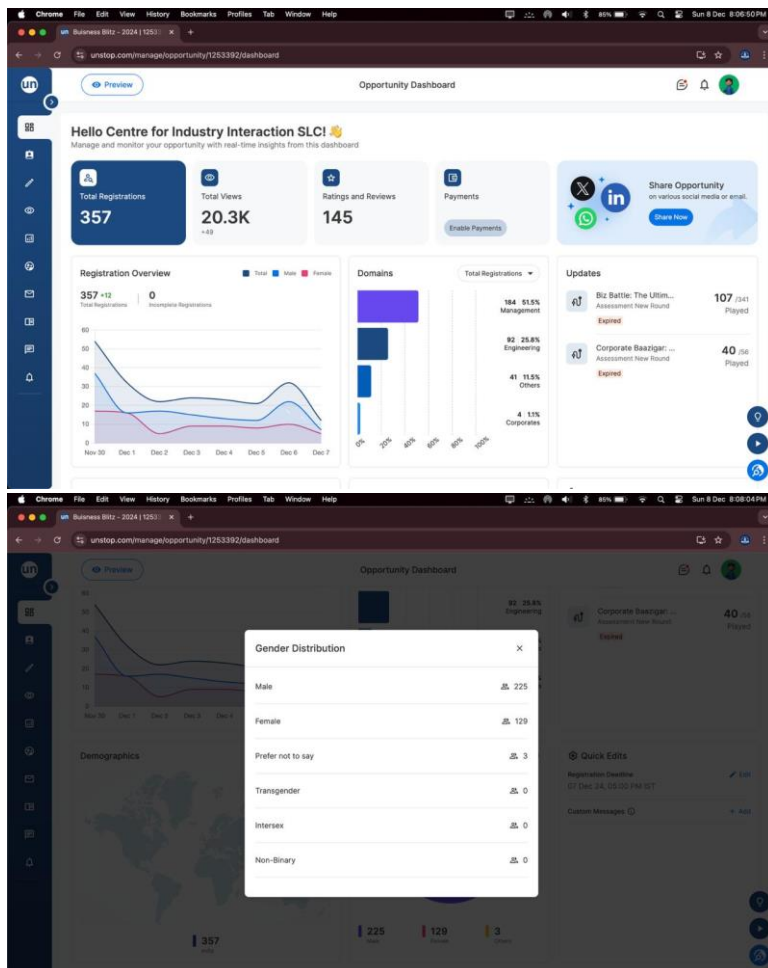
Chrome File Edit View History Bookmarks Profiles Tab Window Help
85% Sun 8 Dec 8:06:50PM
Buisness Blitz - 2024 | 1253 ×
unstop.com/manage/opportunity/1253392/dashboard

un
Preview
Opportunity Dashboard

Hello Centre for Industry Interaction SLC! 👋
Manage and monitor your opportunity with real-time insights from this dashboard

Total Registrations
357

Total Views
20.3K
+49

Ratings and Reviews
145

Payments
Enable Payments

Share Opportunity
on various social media or email.
Share Now

Registration Overview
Total Male Female
357 +12
Total Registrations
0
Incomplete Registrations
60 50 40 30 20 10 0
Nov 30 Dec 1 Dec 2 Dec 3 Dec 4 Dec 5 Dec 6 Dec 7

Domains
Total Registrations
184 51.5%
Management
92 25.8%
Engineering
41 11.5%
Others
4 1.1%
Corporates
0% 20% 40% 60% 80% 100%

Updates
Biz Battle: The Ultim...
Assessment New Round
Expired
107 /341
Played
Corporate Baazigar: ...
Assessment New Round
Expired
40 /56
Played

Chrome File Edit View History Bookmarks Profiles Tab Window Help
85% Sun 8 Dec 8:08:04PM
Buisness Blitz - 2024 | 1253 ×
unstop.com/manage/opportunity/1253392/dashboard

un
Preview
Opportunity Dashboard
60 50 40 30 20 10 0
Nov 30 Dec 1 Dec 2 Dec 3 Dec 4
92 25.8%
Engineering
Corporate Baazigar: ...
Assessment New Round
Expired
40 /56
Played
Demographics
Quick Edits
Registration Deadline
07 Dec 24, 05:00 PM IST
Edit
Custom Messages
+ Add

Gender Distribution
×
Male 225
Female 129
Prefer not to say 3
Transgender 0
Intersex 0
Non-Binary 0

357
India
225
Male
129
Female
3
Others